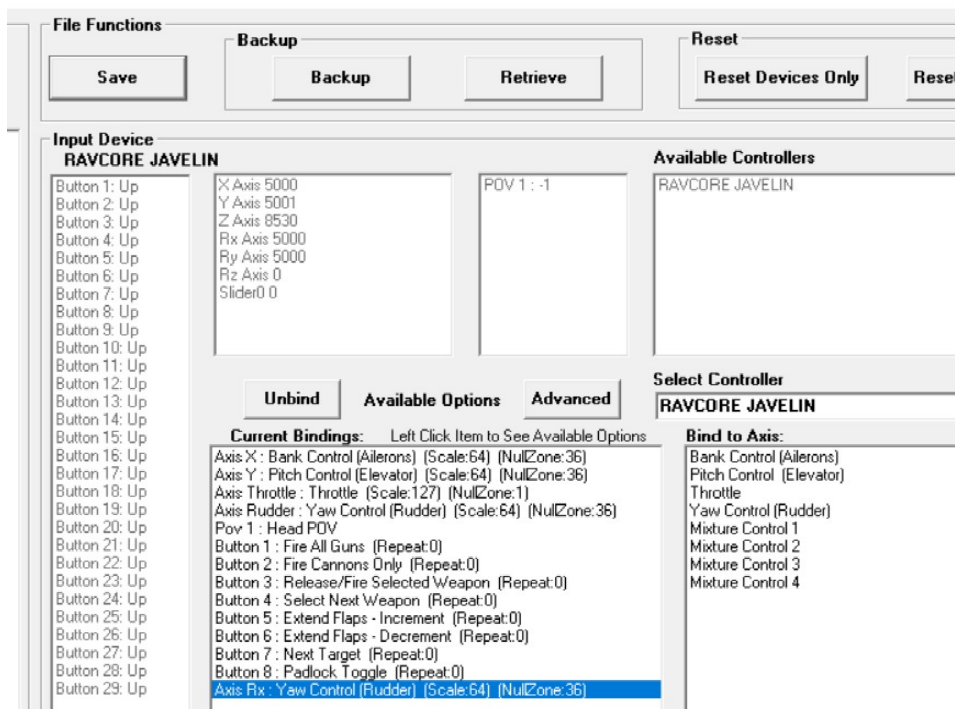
File Functions

Save

Backup

Backup

Retrieve

Reset

Reset Devices Only

Reset

Input Device

RAVCORE JAVELIN

Button 1: Up
Button 2: Up
Button 3: Up
Button 4: Up
Button 5: Up
Button 6: Up
Button 7: Up
Button 8: Up
Button 9: Up
Button 10: Up
Button 11: Up
Button 12: Up
Button 13: Up
Button 14: Up
Button 15: Up
Button 16: Up
Button 17: Up
Button 18: Up
Button 19: Up
Button 20: Up
Button 21: Up
Button 22: Up
Button 23: Up
Button 24: Up
Button 25: Up
Button 26: Up
Button 27: Up
Button 28: Up
Button 29: Up

X Axis 5000
Y Axis 5001
Z Axis 8530
Rx Axis 5000
Ry Axis 5000
Rz Axis 0
Slider0 0

POV 1 : -1

Available Controllers

RAVCORE JAVELIN

Unbind

Available Options

Advanced

Select Controller

RAVCORE JAVELIN

Current Bindings: Left Click Item to See Available Options

Axis X : Bank Control (Ailerons) (Scale:64) (NullZone:36)
Axis Y : Pitch Control (Elevator) (Scale:64) (NullZone:36)
Axis Throttle : Throttle (Scale:127) (NullZone:1)
Axis Rudder : Yaw Control (Rudder) (Scale:64) (NullZone:36)
Pov 1 : Head POV
Button 1 : Fire All Guns (Repeat:0)
Button 2 : Fire Cannons Only (Repeat:0)
Button 3 : Release/Fire Selected Weapon (Repeat:0)
Button 4 : Select Next Weapon (Repeat:0)
Button 5 : Extend Flaps - Increment (Repeat:0)
Button 6 : Extend Flaps - Decrement (Repeat:0)
Button 7 : Next Target (Repeat:0)
Button 8 : Padlock Toggle (Repeat:0)
Axis Rx : Yaw Control (Rudder) (Scale:64) (NullZone:36)

Bind to Axis:

Bank Control (Ailerons)
Pitch Control (Elevator)
Throttle
Yaw Control (Rudder)
Mixture Control 1
Mixture Control 2
Mixture Control 3
Mixture Control 4